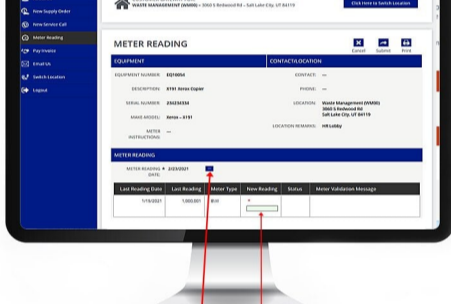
New Supply Order
New Service Call
Meter Reading
Pay Invoice
Email Us
Switch Location
Logout

WASTE MANAGEMENT (WM00) • 3060 S Redwood Rd • Salt Lake City, UT 84119

Click Here to Switch Location

METER READING

Cancel Submit Print

EQUIPMENT

CONTACT/LOCATION

EQUIPMENT NUMBER: EQ10054
DESCRIPTION: 8191 Xerox Copier
SERIAL NUMBER: Z6G234334
MAKE MODEL: Xerox – 8191
METER INSTRUCTIONS: —

CONTACT: —
PHONE: —
LOCATION: Waste Management (WM00) 3060 S Redwood Rd Salt Lake City, UT 84119
LOCATION REMARKS: HR Lobby

METER READING

METER READING DATE: * 2/23/2021

| Last Reading Date | Last Reading | Meter Type | New Reading | Status | Meter Validation Message |
|---|---|---|---|---|---|
| 1/15/2021 | 1,000,001 | BW | * | | |